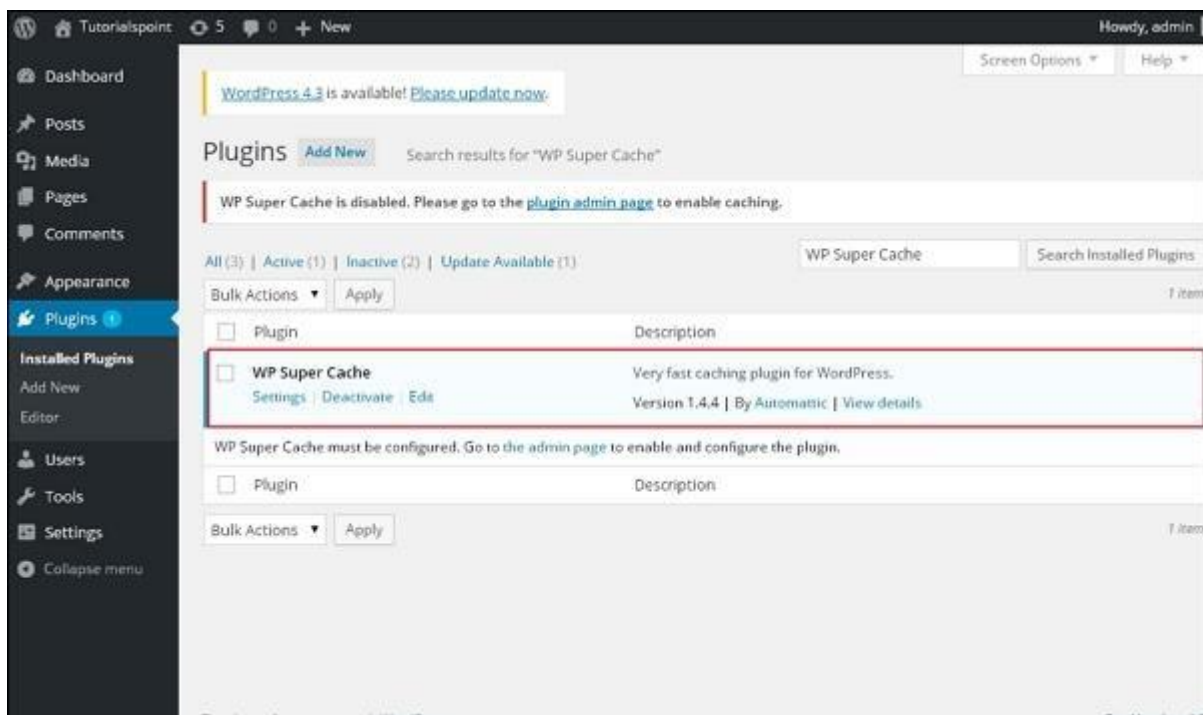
Tutorialspoint 5 0 + New Howdy, admin

Dashboard
Posts
Media
Pages
Comments
Appearance
Plugins 1
Installed Plugins
Add New
Editor
Users
Tools
Settings
Collapse menu

Screen Options ▼ Help ▼

WordPress 4.3 is available! Please update now.

Plugins Add New Search results for "WP Super Cache"

WP Super Cache is disabled. Please go to the plugin admin page to enable caching.

All (3) | Active (1) | Inactive (2) | Update Available (1)

WP Super Cache Search Installed Plugins

Bulk Actions ▼ Apply 1 item

| | Plugin | Description |
|---|---|---|
| | WP Super Cache<br>Settings \| Deactivate \| Edit | Very fast caching plugin for WordPress.<br>Version 1.4.4 \| By Automattic \| View details |

WP Super Cache must be configured. Go to the admin page to enable and configure the plugin.

| | Plugin | Description |
|---|---|---|

Bulk Actions ▼ Apply 1 item